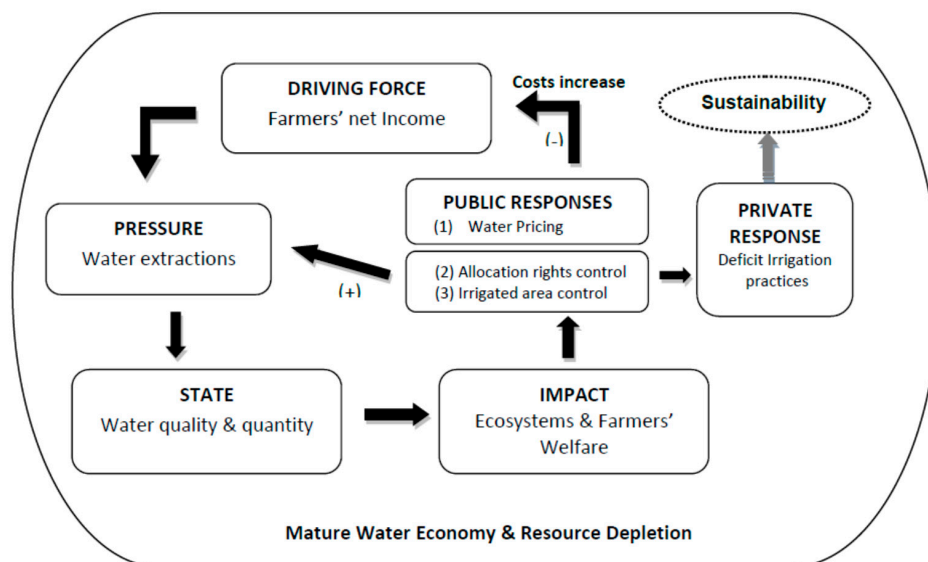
DRIVING FORCE
Farmers' net Income

Costs increase

(-)

Sustainability

PUBLIC RESPONSES
(1) Water Pricing

PRESSURE
Water extractions

(+)

(2) Allocation rights control
(3) Irrigated area control

PRIVATE RESPONSE
Deficit Irrigation practices

STATE
Water quality & quantity

IMPACT
Ecosystems & Farmers' Welfare

Mature Water Economy & Resource Depletion